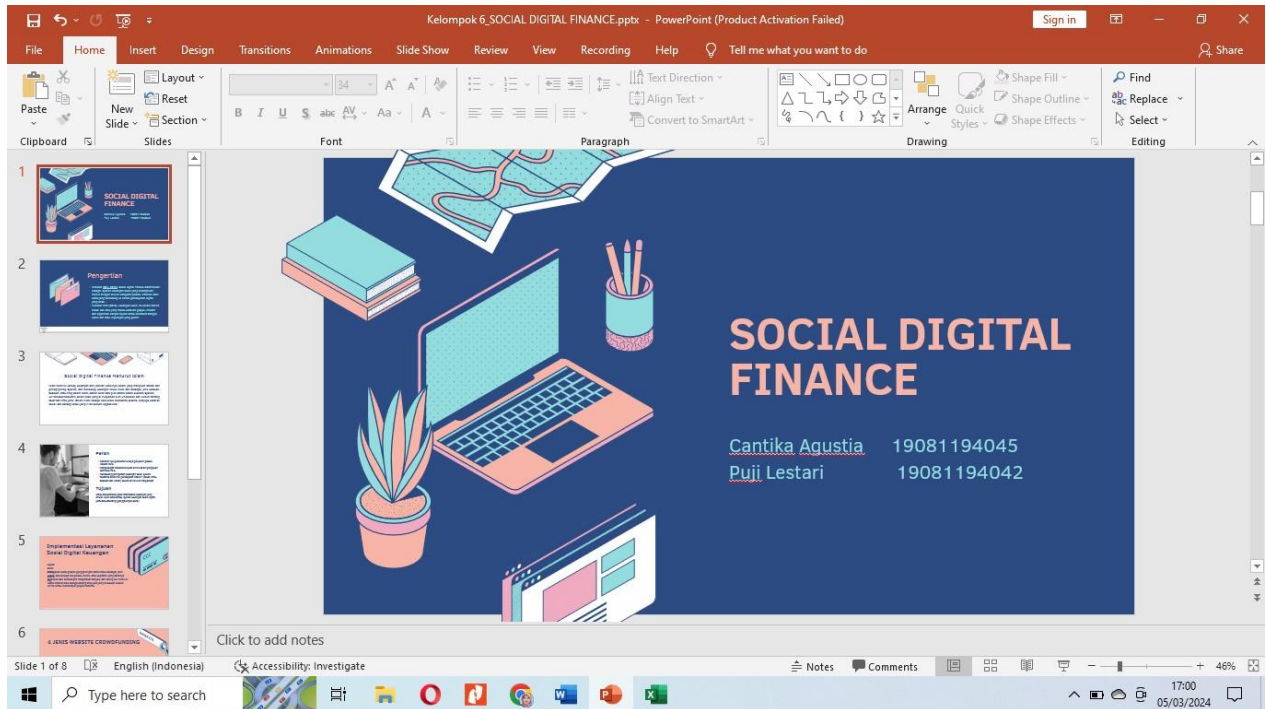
Kelompok 6_SOCIAL DIGITAL FINANCE.pptx - PowerPoint (Product Activation Failed)

Sign in

File Home Insert Design Transitions Animations Slide Show Review View Recording Help Tell me what you want to do Share

Paste Clipboard New Slide Layout Reset Section Slides 34 B I U S abc AV Aa A Font Text Direction Align Text Convert to SmartArt Paragraph Arrange Quick Styles Shape Fill Shape Outline Shape Effects Drawing Find Replace Select Editing

1
SOCIAL DIGITAL FINANCE

2
Pengertian

3
Social Digital Finance Menurut Islam

4
Peran
Tujuan

5
Implementasi Layanan Social Digital Keuangan

6
4 JENIS WEBSITE CROWDFUNDING

SOCIAL DIGITAL FINANCE

Cantika Agustia 19081194045
Puji Lestari 19081194042

Click to add notes

Slide 1 of 8 English (Indonesia) Accessibility: Investigate Notes Comments 46%

Type here to search 17:00 05/03/2024